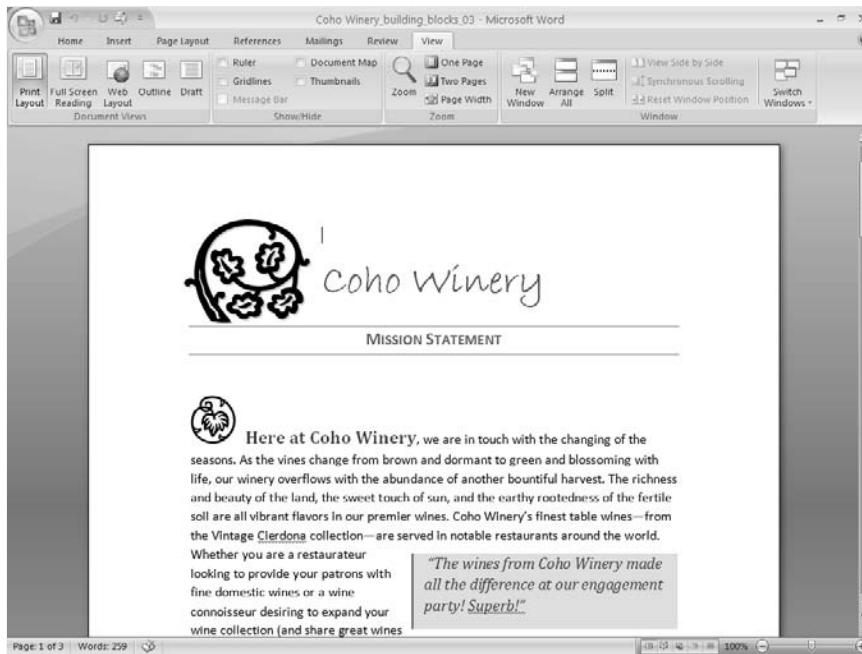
Coho Winery_building_blocks_03 - Microsoft Word

Home Insert Page Layout References Mailings Review View

Print Layout Full Screen Reading Web Layout Outline Draft
Document Views

Ruler Document Map
Gridlines Thumbnails
Message Bar
Show/Hide

Zoom One Page Two Pages Page Width
Zoom

New Window Arrange All Split View Side by Side Synchronous Scrolling Reset Window Position Switch Windows
Window

Coho Winery

MISSION STATEMENT

Here at Coho Winery, we are in touch with the changing of the seasons. As the vines change from brown and dormant to green and blossoming with life, our winery overflows with the abundance of another bountiful harvest. The richness and beauty of the land, the sweet touch of sun, and the earthy rootedness of the fertile soil are all vibrant flavors in our premier wines. Coho Winery's finest table wines—from the Vintage Clerdona collection—are served in notable restaurants around the world.

Whether you are a restaurateur looking to provide your patrons with fine domestic wines or a wine connoisseur desiring to expand your wine collection (and share great wines

"The wines from Coho Winery made all the difference at our engagement party! Superb!"

Page: 1 of 3 Words: 259 100%